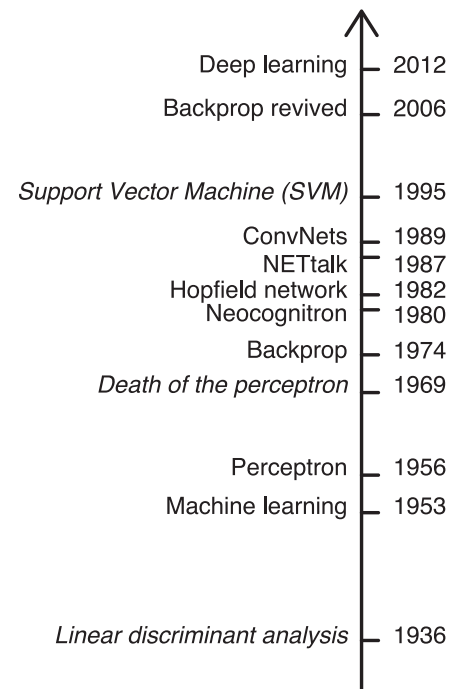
| | |
|---|---|
| Deep learning | 2012 |
| Backprop revived | 2006 |
| Support Vector Machine (SVM) | 1995 |
| ConvNets | 1989 |
| NETtalk | 1987 |
| Hopfield network | 1982 |
| Neocognitron | 1980 |
| Backprop | 1974 |
| Death of the perceptron | 1969 |
| Perceptron | 1956 |
| Machine learning | 1953 |
| Linear discriminant analysis | 1936 |